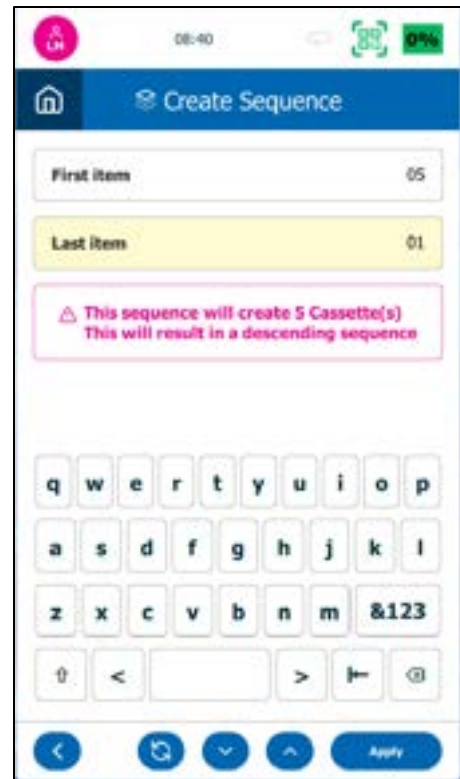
LN

08:40

0%

Create Sequence

First item 05

Last item 01

This sequence will create 5 Cassette(s)
This will result in a descending sequence

q w e r t y u i o p
a s d f g h j k l
z x c v b n m &123
< >

Apply